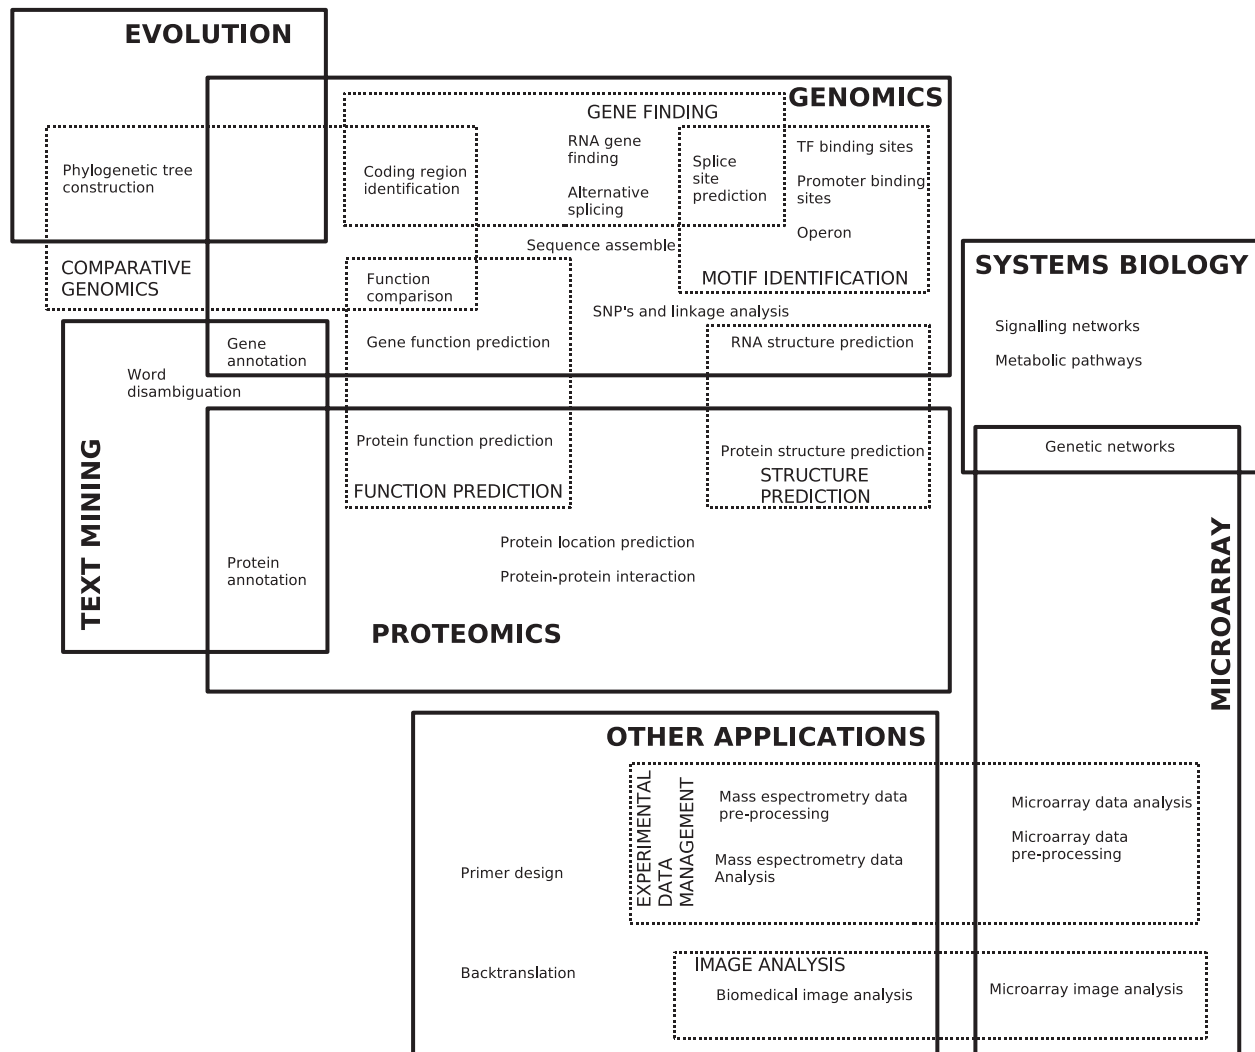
EVOLUTION

GENOMICS

GENE FINDING

Phylogenetic tree construction

Coding region identification

RNA gene finding

Alternative splicing

Splice site prediction

TF binding sites

Promoter binding sites

Operon

Sequence assemble

MOTIF IDENTIFICATION

COMPARATIVE GENOMICS

Function comparison

SNP's and linkage analysis

SYSTEMS BIOLOGY

Signalling networks

Metabolic pathways

Gene annotation

Gene function prediction

RNA structure prediction

Word disambiguation

TEXT MINING

Protein function prediction

Protein structure prediction

Genetic networks

FUNCTION PREDICTION

STRUCTURE PREDICTION

Protein location prediction

Protein-protein interaction

Protein annotation

PROTEOMICS

MICROARRAY

OTHER APPLICATIONS

EXPERIMENTAL DATA MANAGEMENT

Mass espectrometry data pre-processing

Mass espectrometry data Analysis

Microarray data analysis

Microarray data pre-processing

Primer design

IMAGE ANALYSIS

Backtranslation

Biomedical image analysis

Microarray image analysis